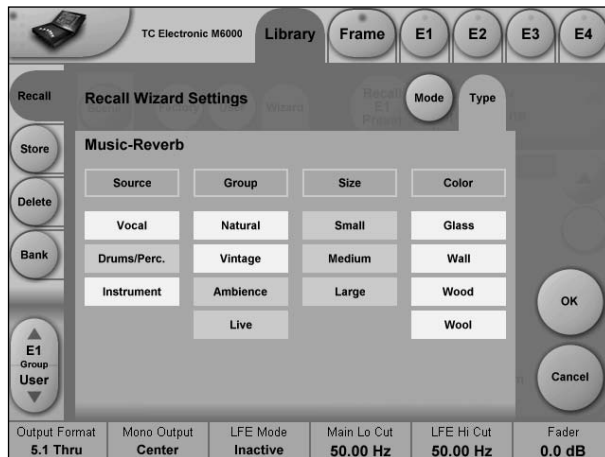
TC Electronic M6000

Library

Frame

E1

E2

E3

E4

Recall

Recall Wizard Settings

Wizard

Recall E1 Preset

Mode

Type

Store

Delete

Bank

Music-Reverb

| Source | Group | Size | Color |
|---|---|---|---|
| Vocal | Natural | Small | Glass |
| Drums/Perc. | Vintage | Medium | Wall |
| Instrument | Ambience | Large | Wood |
| | Live | | Wool |

OK

Cancel

E1
Group
User

| Output Format | Mono Output | LFE Mode | Main Lo Cut | LFE Hi Cut | Fader |
|---|---|---|---|---|---|
| 5.1 Thru | Center | Inactive | 50.00 Hz | 50.00 Hz | 0.0 dB |